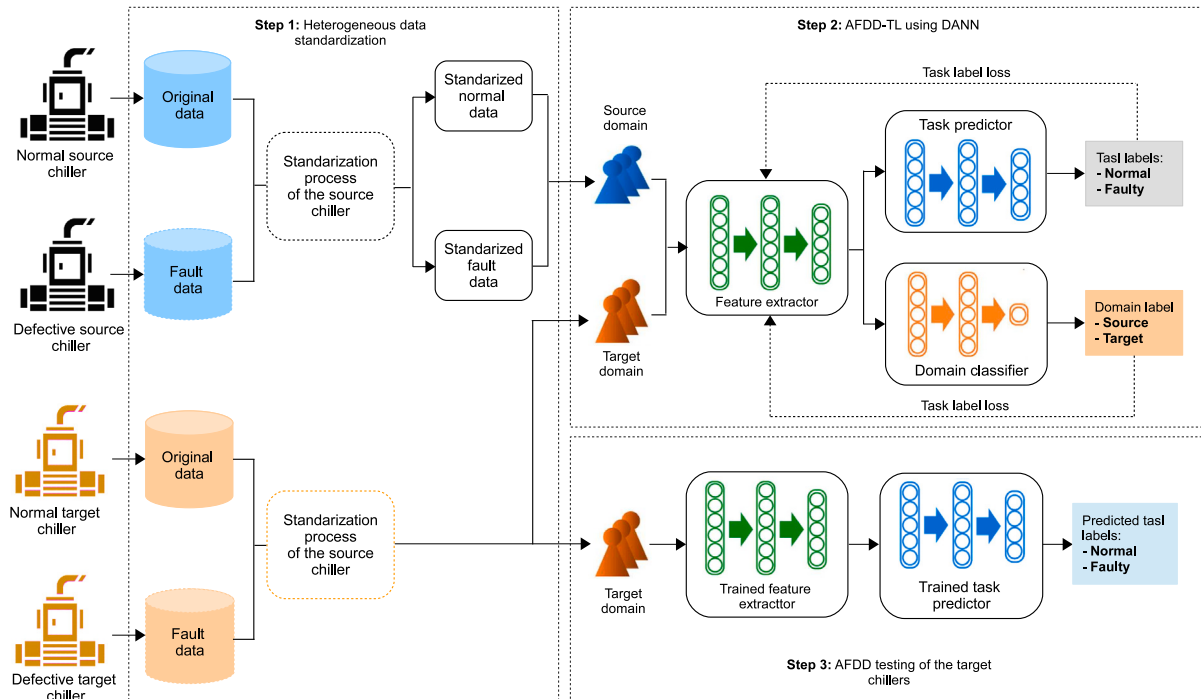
Step 1: Heterogeneous data standardization

Normal source chiller

Original data

Defective source chiller

Fault data

Standarization process of the source chiller

Standarized normal data

Standarized fault data

Normal target chiller

Original data

Defective target chiller

Fault data

Standarization process of the source chiller

Step 2: AFDD-TL using DANN

Task label loss

Source domain

Target domain

Feature extractor

Task predictor

Tasl labels:
- Normal
- Faulty

Domain classifier

Domain label
- Source
- Target

Task label loss

Target domain

Trained feature extracttor

Trained task predictor

Predicted tasl labels:
- Normal
- Faulty

Step 3: AFDD testing of the target chillers